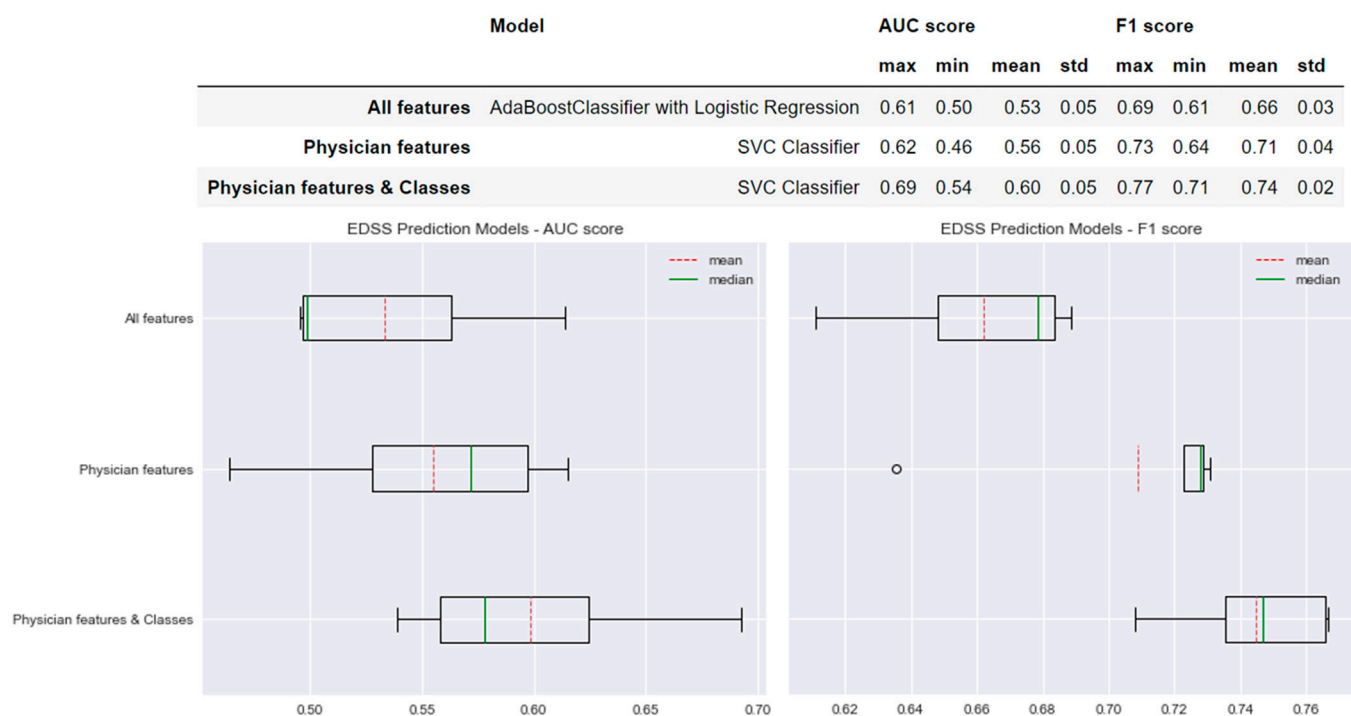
| | Model | AUC score | | | | F1 score | | | |
|---|---|---|---|---|---|---|---|---|---|
| | | max | min | mean | std | max | min | mean | std |
| **All features** | AdaBoostClassifier with Logistic Regression | 0.61 | 0.50 | 0.53 | 0.05 | 0.69 | 0.61 | 0.66 | 0.03 |
| **Physician features** | SVC Classifier | 0.62 | 0.46 | 0.56 | 0.05 | 0.73 | 0.64 | 0.71 | 0.04 |
| **Physician features & Classes** | SVC Classifier | 0.69 | 0.54 | 0.60 | 0.05 | 0.77 | 0.71 | 0.74 | 0.02 |

EDSS Prediction Models - AUC score

mean
median

All features
Physician features
Physician features & Classes

0.50 0.55 0.60 0.65 0.70

EDSS Prediction Models - F1 score

mean
median

0.62 0.64 0.66 0.68 0.70 0.72 0.74 0.76